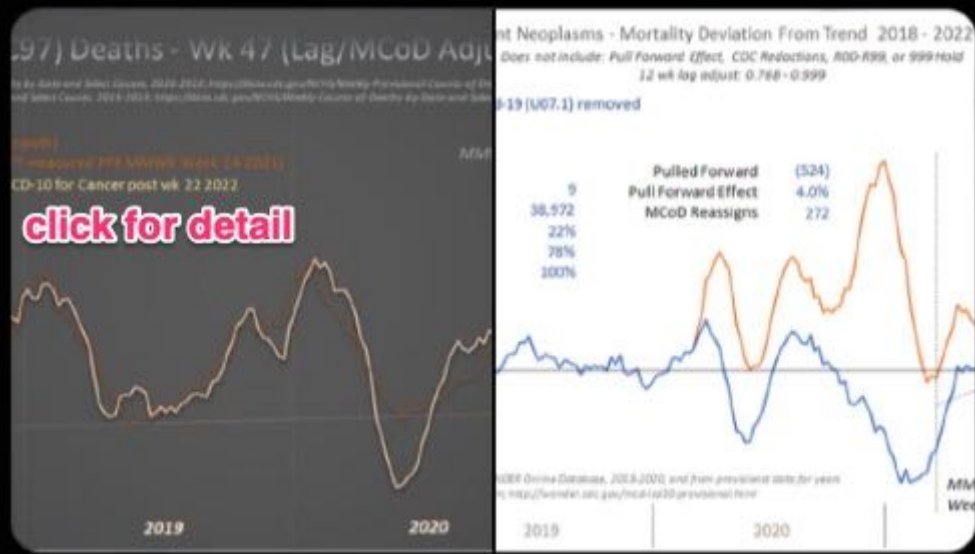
97) Deaths - Wk 47 (Lag/MCoD Adj

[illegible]

CD-10 for Cancer post wk 22 2022

click for detail

2019

2020

nt Neoplasms - Mortality Deviation From Trend 2018 - 2022

Does not include: Pull Forward Effect, CDC Redactions, R00-R99, or 999 Hold

12 wk lag adjust: 0.768 - 0.999

9-19 (U07.1) removed

9
38,972
22%
78%
100%

Pulled Forward (524)
Pull Forward Effect 4.0%
MCoD Reassigns 272

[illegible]

2019

2020